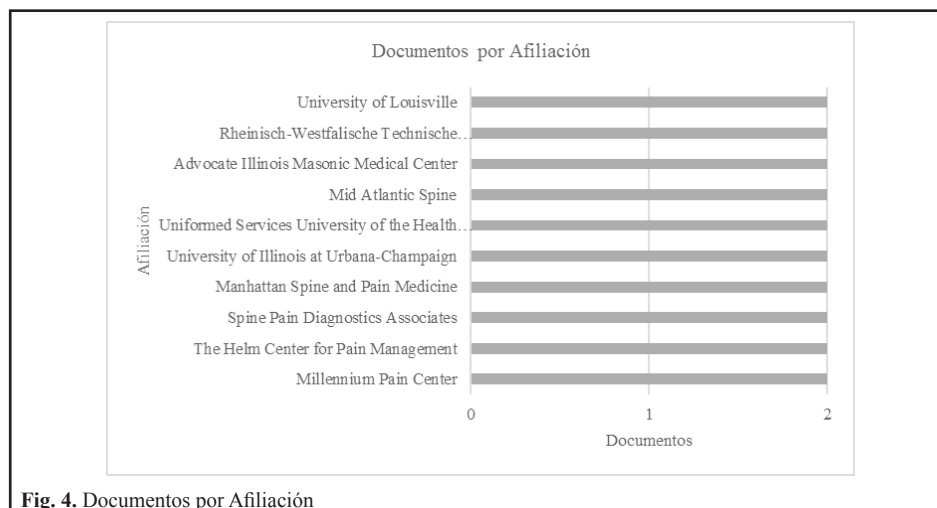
Documentos por Afiliación

Afiliación

University of Louisville
Rheinisch-Westfalische Technische...
Advocate Illinois Masonic Medical Center
Mid Atlantic Spine
Uniformed Services University of the Health...
University of Illinois at Urbana-Champaign
Manhattan Spine and Pain Medicine
Spine Pain Diagnostics Associates
The Helm Center for Pain Management
Millennium Pain Center

0
1
2

Documentos

**Fig. 4.** Documentos por Afiliación